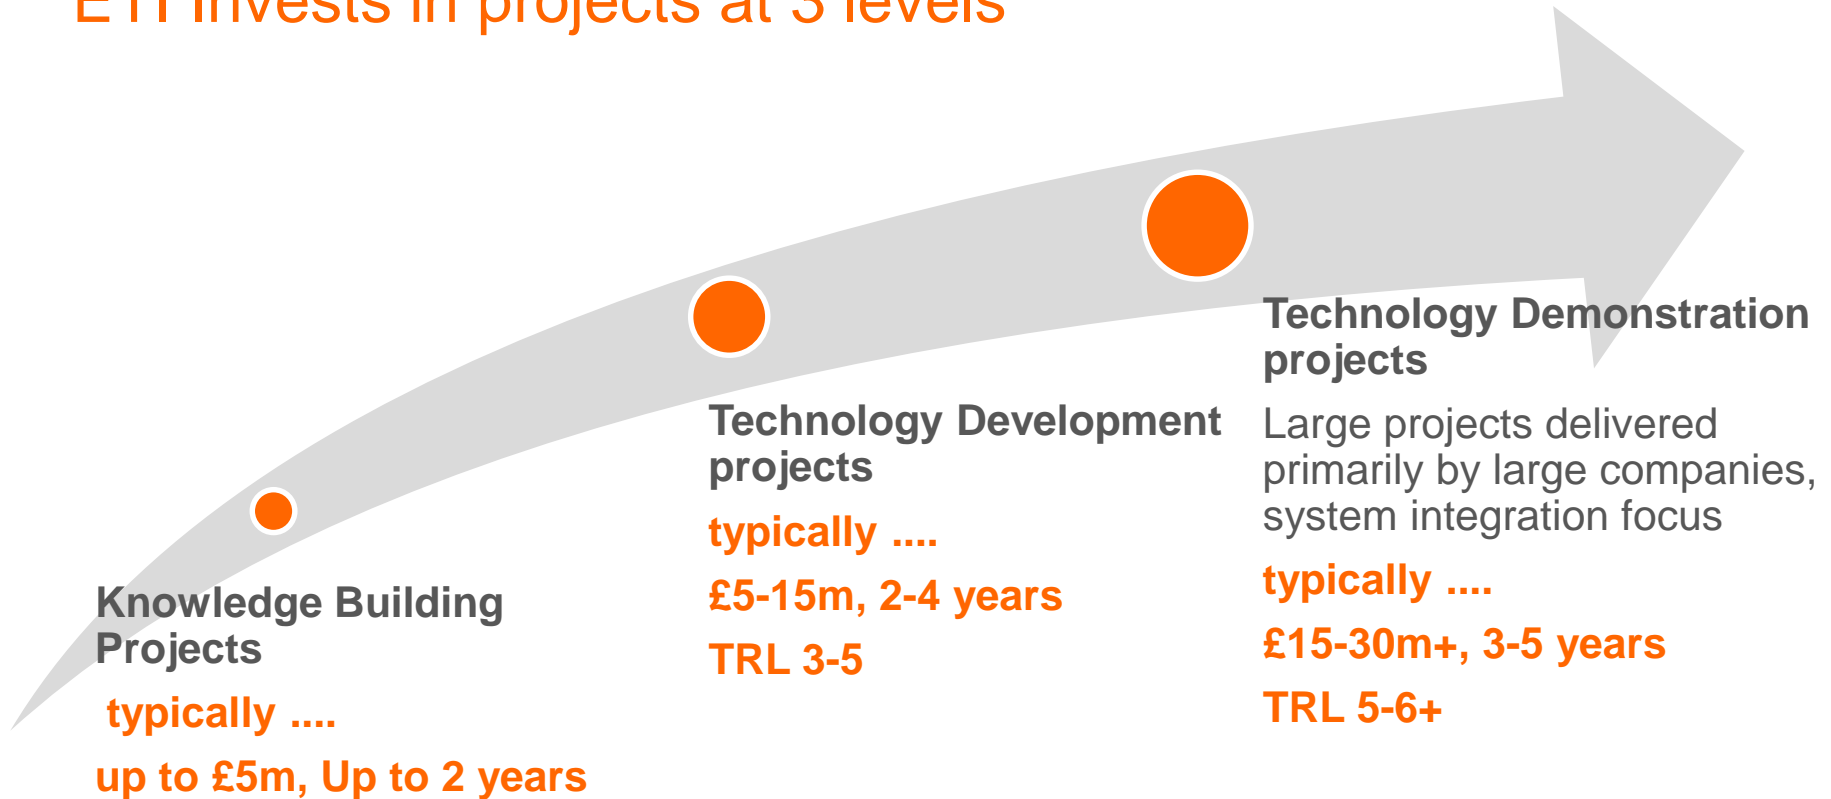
ETI invests in projects at 3 levels

Technology Demonstration projects

Large projects delivered primarily by large companies, system integration focus

typically ....

£15-30m+, 3-5 years

TRL 5-6+

Technology Development projects

typically ....

£5-15m, 2-4 years

TRL 3-5

Knowledge Building Projects

typically ....

up to £5m, Up to 2 years